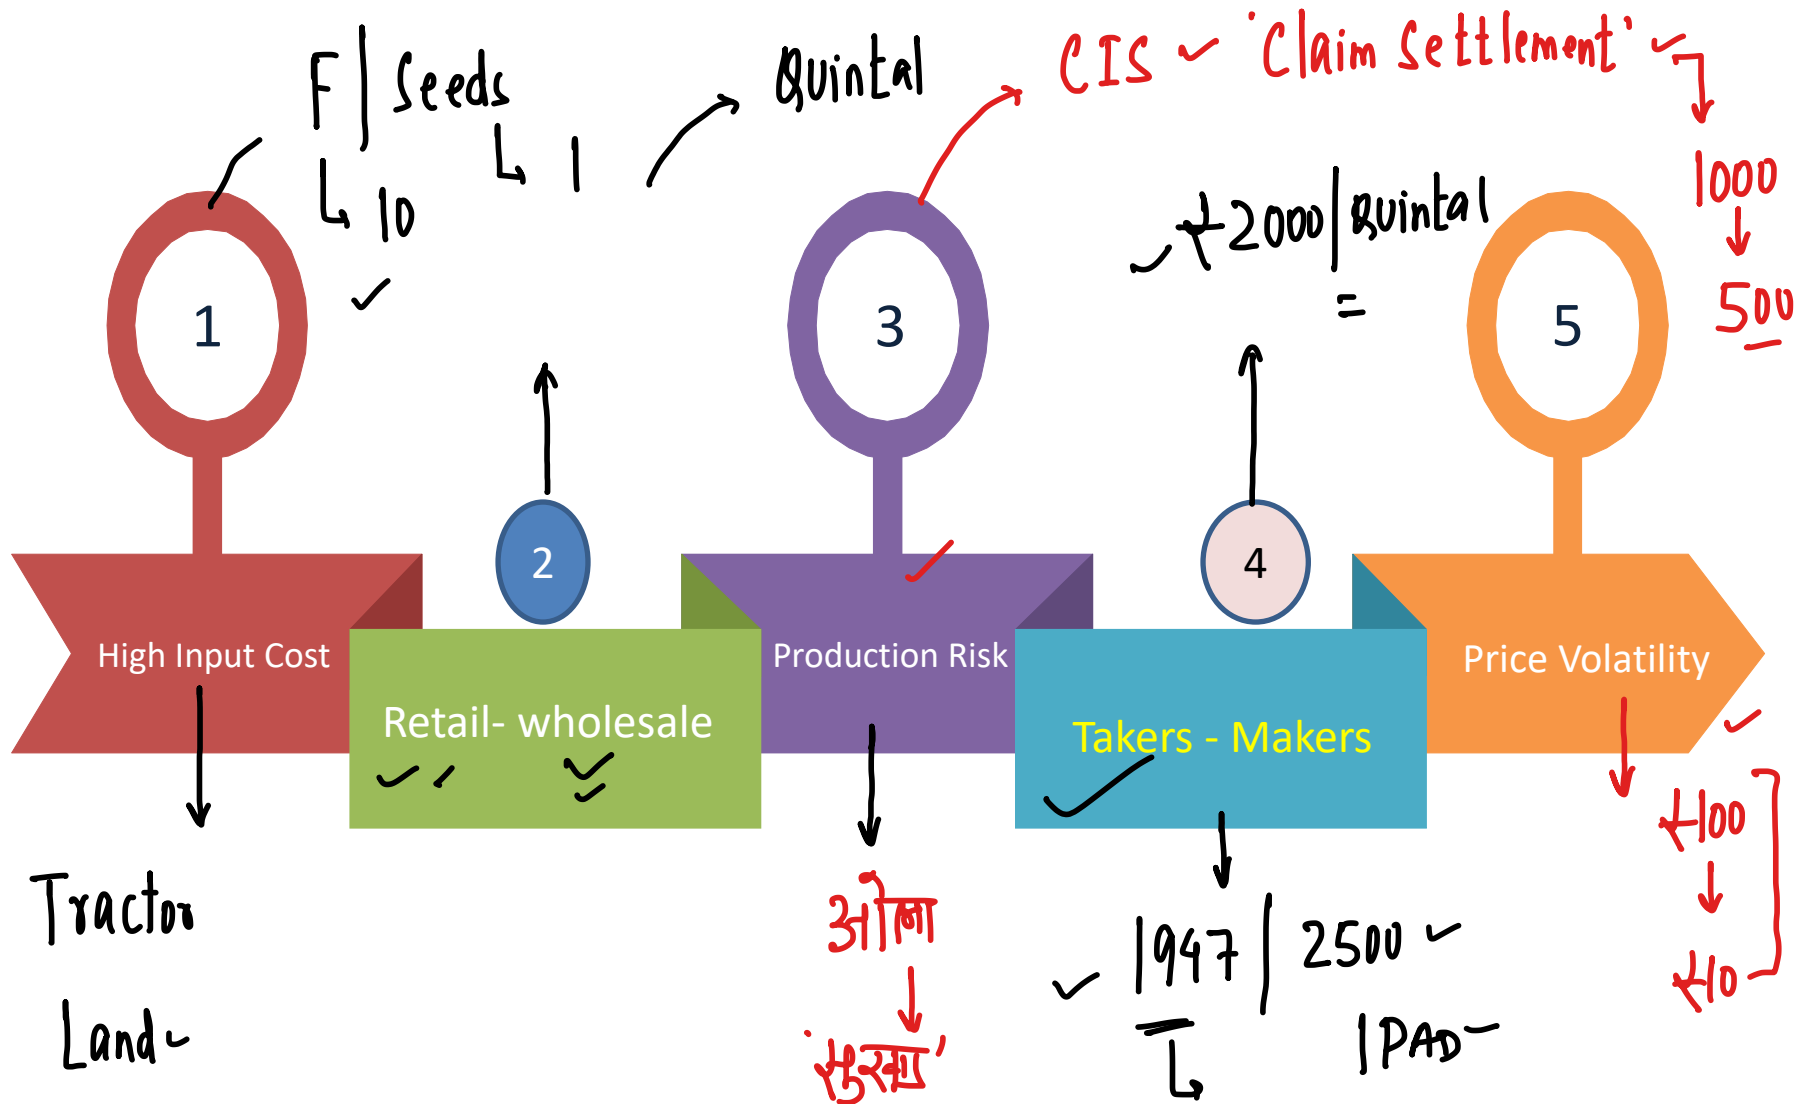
F | Seeds
10
1
Quintal
CIS 'Claim Settlement'
1000
500
₹2000 | Quintal
=
1
2
3
4
5
High Input Cost
Retail- wholesale
Production Risk
Takers - Makers
Price Volatility
Tractor
Land
ओला
'सुरक्षा'
1947 | 2500
IPAD
₹100
₹10